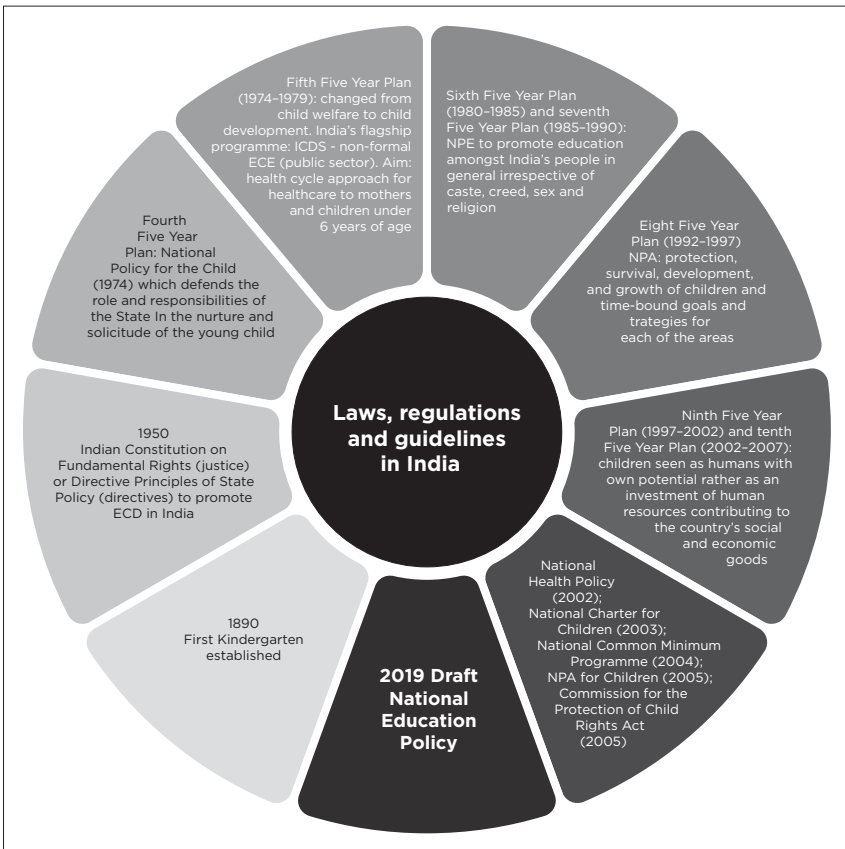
Laws, regulations and guidelines in India

2019 Draft National Education Policy

1890 First Kindergarten established

1950 Indian Constitution on Fundamental Rights (justice) or Directive Principles of State Policy (directives) to promote ECD in India

Fourth Five Year Plan: National Policy for the Child (1974) which defends the role and responsibilities of the State In the nurture and solicitude of the young child

Fifth Five Year Plan (1974–1979): changed from child welfare to child development. India's flagship programme: ICDS - non-formal ECE (public sector). Aim: health cycle approach for healthcare to mothers and children under 6 years of age

Sixth Five Year Plan (1980–1985) and seventh Five Year Plan (1985–1990): NPE to promote education amongst India's people in general irrespective of caste, creed, sex and religion

Eight Five Year Plan (1992–1997) NPA: protection, survival, development, and growth of children and time-bound goals and trategies for each of the areas

Ninth Five Year Plan (1997–2002) and tenth Five Year Plan (2002–2007): children seen as humans with own potential rather as an investment of human resources contributing to the country's social and economic goods

National Health Policy (2002); National Charter for Children (2003); National Common Minimum Programme (2004); NPA for Children (2005); Commission for the Protection of Child Rights Act (2005)